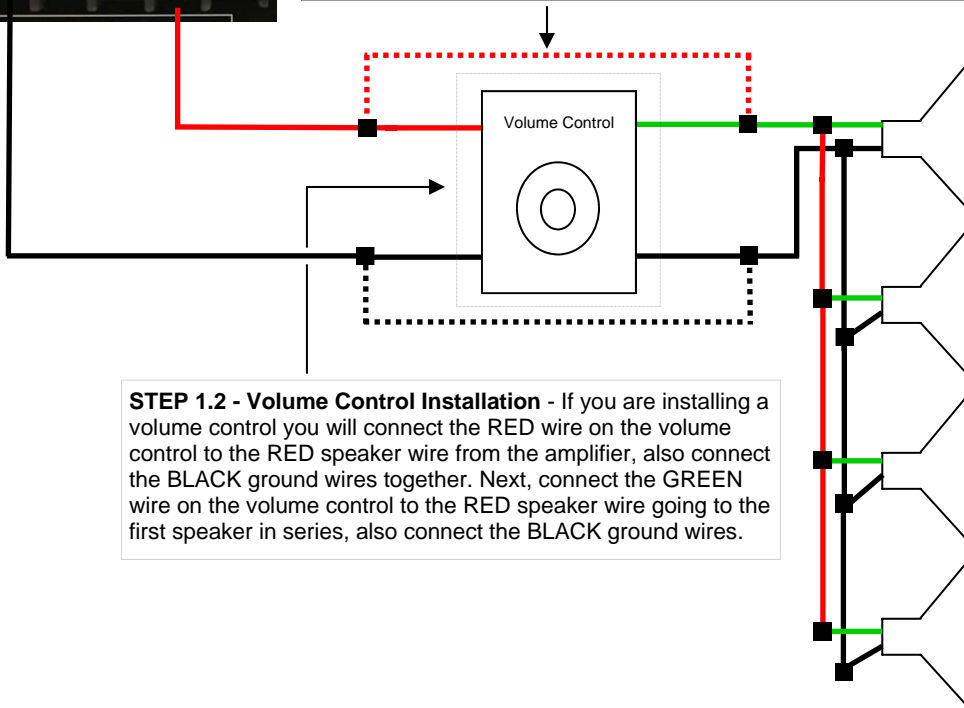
Volume Control

**STEP 1.2 - Volume Control Installation** - If you are installing a volume control you will connect the RED wire on the volume control to the RED speaker wire from the amplifier, also connect the BLACK ground wires together. Next, connect the GREEN wire on the volume control to the RED speaker wire going to the first speaker in series, also connect the BLACK ground wires.